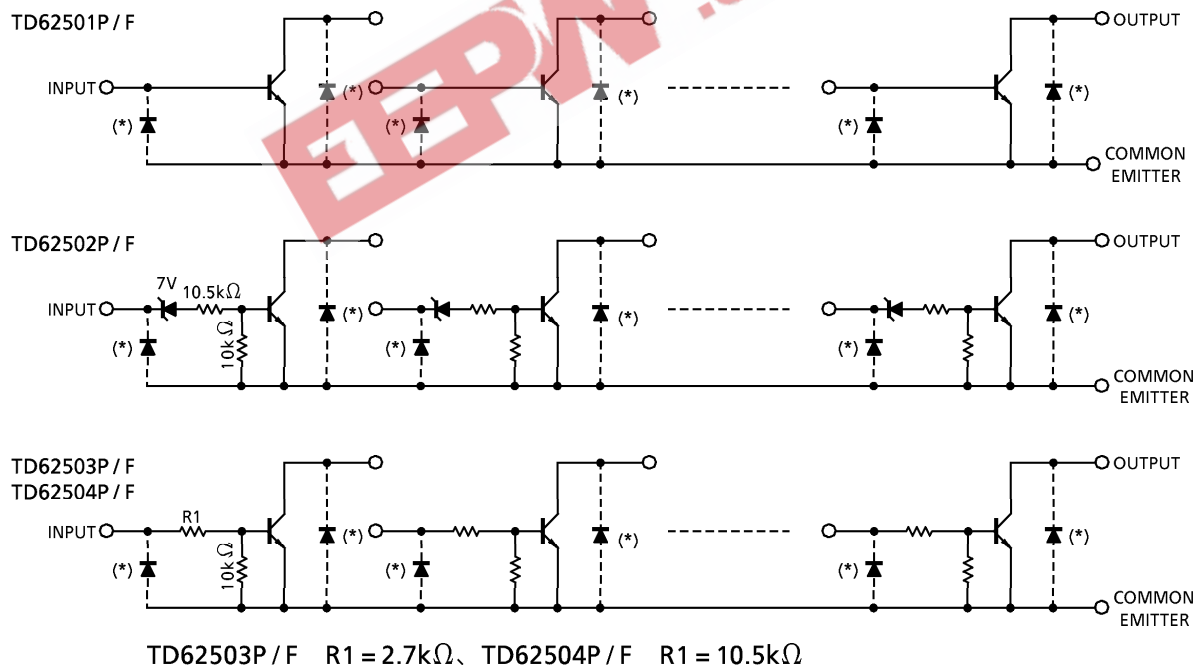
TD62501P / F

INPUT

(*)

(*)

(*)

(*)

(*)

(*)

OUTPUT

COMMON EMITTER

TD62502P / F

7V

10.5k$\Omega$

INPUT

(*)

10k$\Omega$

(*)

(*)

(*)

(*)

(*)

OUTPUT

COMMON EMITTER

TD62503P / F
TD62504P / F

R1

INPUT

(*)

10k$\Omega$

(*)

(*)

(*)

(*)

(*)

OUTPUT

COMMON EMITTER

TD62503P / F R1 = 2.7k$\Omega$、TD62504P / F R1 = 10.5k$\Omega$